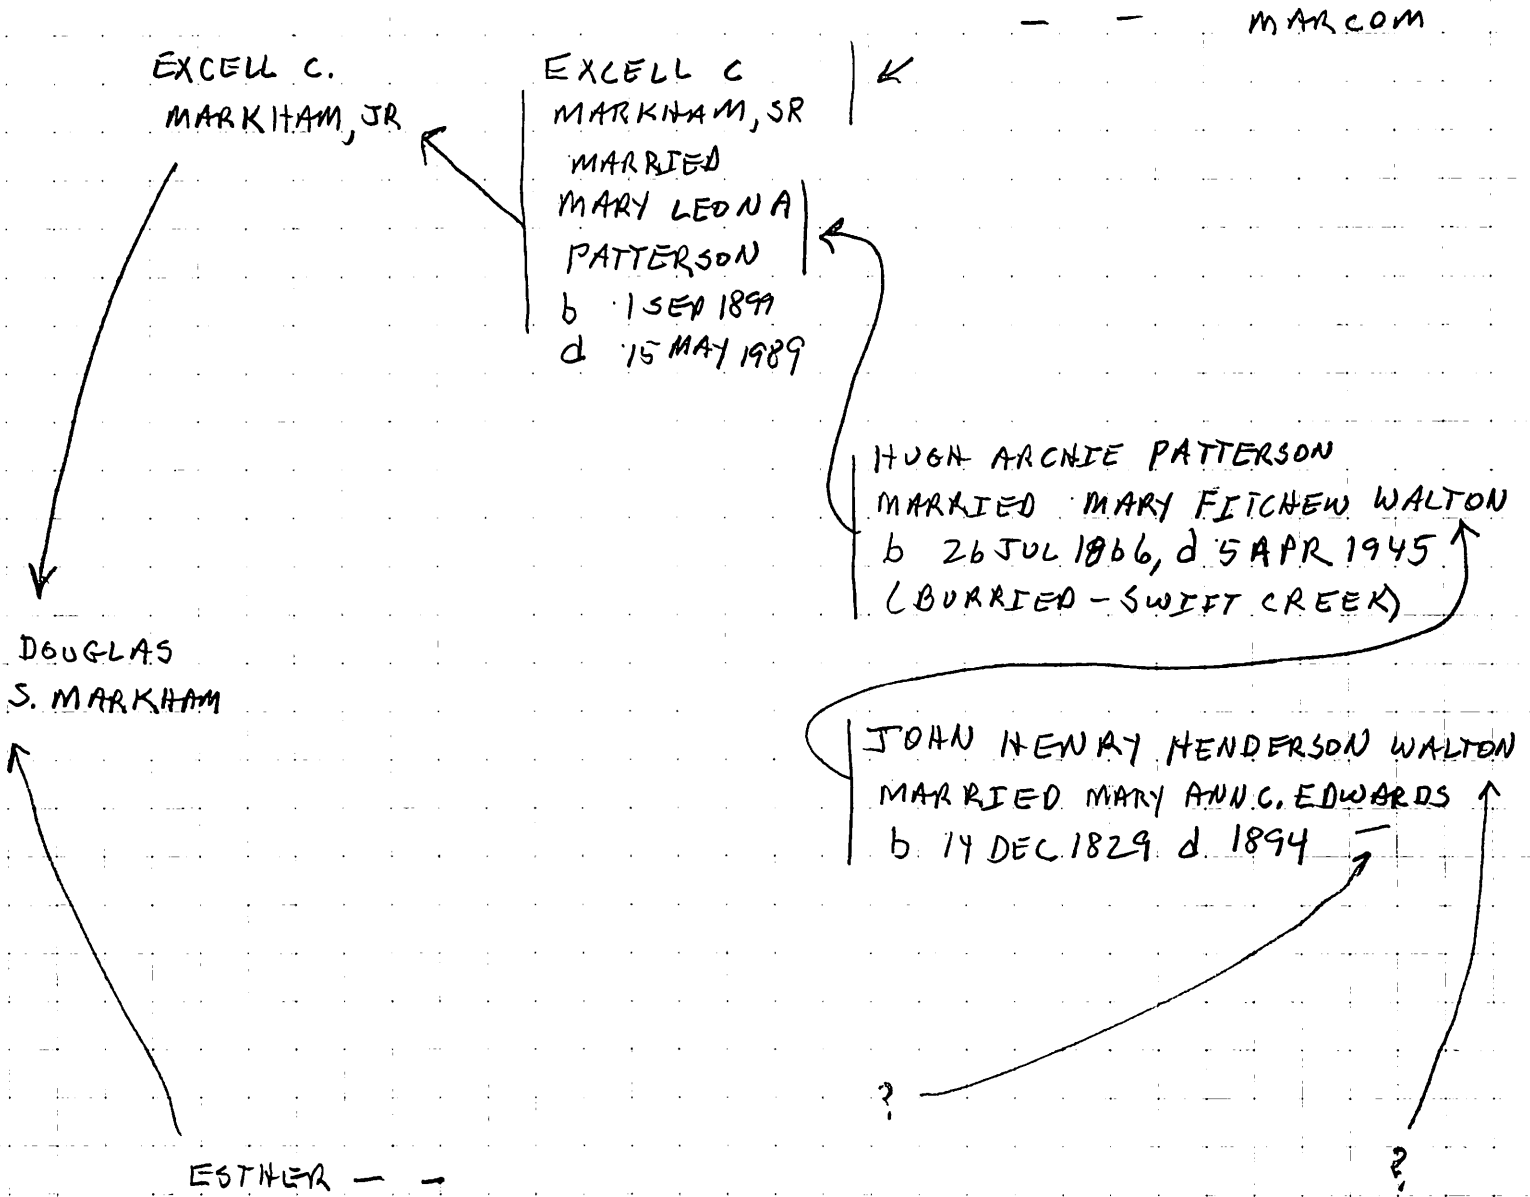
— — MARCOM

EXCELL C.
MARKHAM, JR

EXCELL C
MARKHAM, SR
MARRIED
MARY LEONA
PATTERSON
b 1 SEP 1899
d 15 MAY 1989

HUGH ARCHIE PATTERSON
MARRIED MARY FITCHEW WALTON
b 26 JUL 1866, d 5 APR 1945
(BURRIED - SWIFT CREEK)

DOUGLAS
S. MARKHAM

JOHN HENRY HENDERSON WALTON
MARRIED MARY ANN C. EDWARDS
b 14 DEC 1829 d 1894

?

ESTHER — —

?